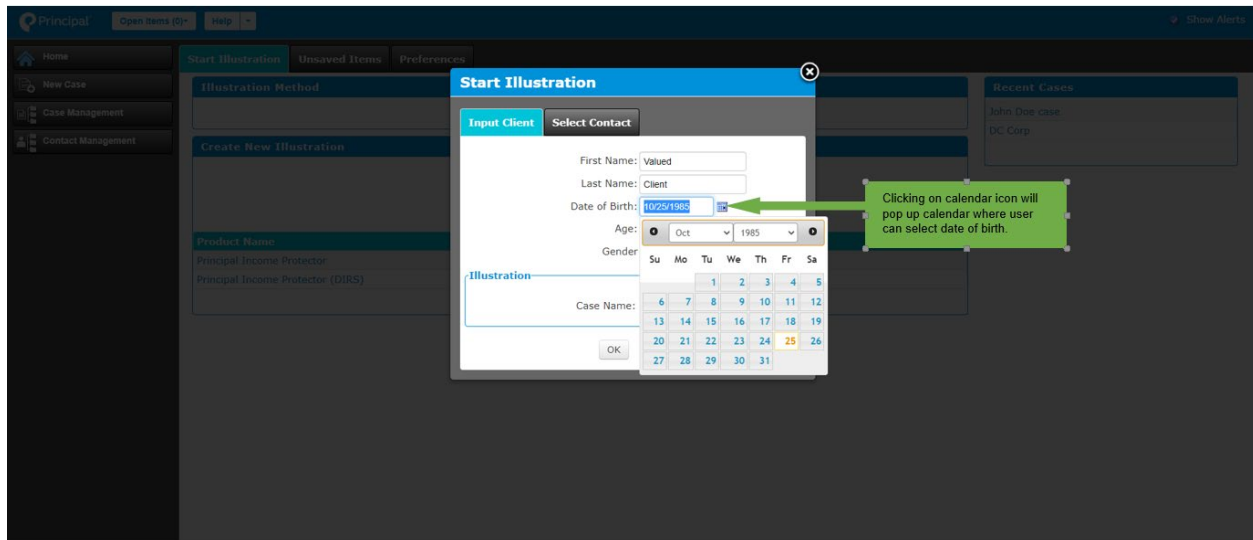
Principal Open Items (0) Help Show Alerts

Home
New Case
Case Management
Contact Management

Start Illustration Unsaved Items Preferences

Illustration Method

Create New Illustration

Product Name
Principal Income Protector
Principal Income Protector (DIRS)

Recent Cases
John Doe case
DC Corp

Start Illustration

Input Client Select Contact

First Name: Valued
Last Name: Client
Date of Birth: 10/25/1985
Age:
Gender

Illustration
Case Name:

OK

Oct 1985

| Su | Mo | Tu | We | Th | Fr | Sa |
|---|---|---|---|---|---|---|
| | | 1 | 2 | 3 | 4 | 5 |
| 6 | 7 | 8 | 9 | 10 | 11 | 12 |
| 13 | 14 | 15 | 16 | 17 | 18 | 19 |
| 20 | 21 | 22 | 23 | 24 | 25 | 26 |
| 27 | 28 | 29 | 30 | 31 | | |

Clicking on calendar icon will pop up calendar where user can select date of birth.